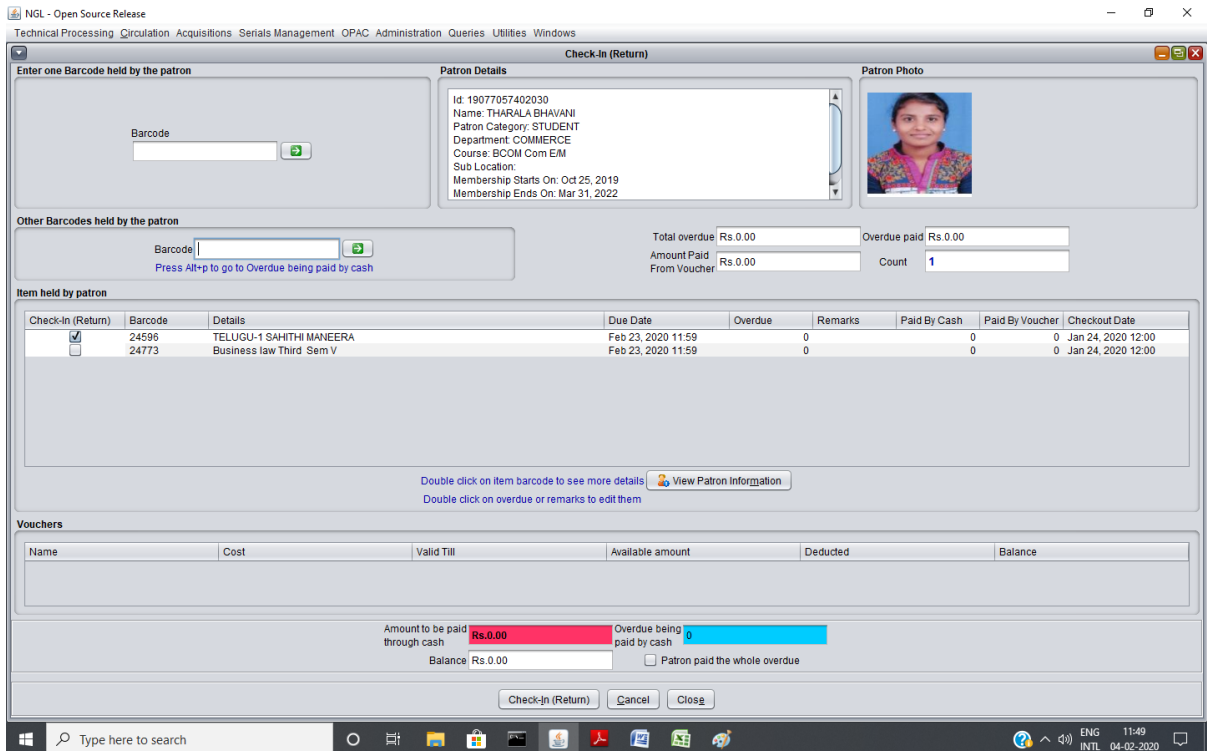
NGL - Open Source Release

Technical Processing Circulation Acquisitions Serials Management OPAC Administration Queries Utilities Windows

Check-In (Return)

Enter one Barcode held by the patron

Barcode

Patron Details

Id: 19077057402030
Name: THARALA BHAVANI
Patron Category: STUDENT
Department: COMMERCE
Course: BCOM Com E/M
Sub Location:
Membership Starts On: Oct 25, 2019
Membership Ends On: Mar 31, 2022

Patron Photo

Other Barcodes held by the patron

Barcode

Press Alt+p to go to Overdue being paid by cash

Total overdue Rs.0.00

Overdue paid Rs.0.00

Amount Paid From Voucher Rs.0.00

Count 1

Item held by patron

| Check-In (Return) | Barcode | Details | Due Date | Overdue | Remarks | Paid By Cash | Paid By Voucher | Checkout Date |
|---|---|---|---|---|---|---|---|---|
| ☑ | 24596 | TELUGU-1 SAHITHI MANEERA | Feb 23, 2020 11:59 | 0 | | 0 | 0 | Jan 24, 2020 12:00 |
| ☐ | 24773 | Business law Third Sem V | Feb 23, 2020 11:59 | 0 | | 0 | 0 | Jan 24, 2020 12:00 |

Double click on item barcode to see more details

View Patron Information

Double click on overdue or remarks to edit them

Vouchers

| Name | Cost | Valid Till | Available amount | Deducted | Balance |
|---|---|---|---|---|---|

Amount to be paid through cash Rs.0.00

Overdue being paid by cash 0

Balance Rs.0.00

Patron paid the whole overdue

Check-In (Return) Cancel Close

Type here to search

ENG INTL 11:49 04-02-2020